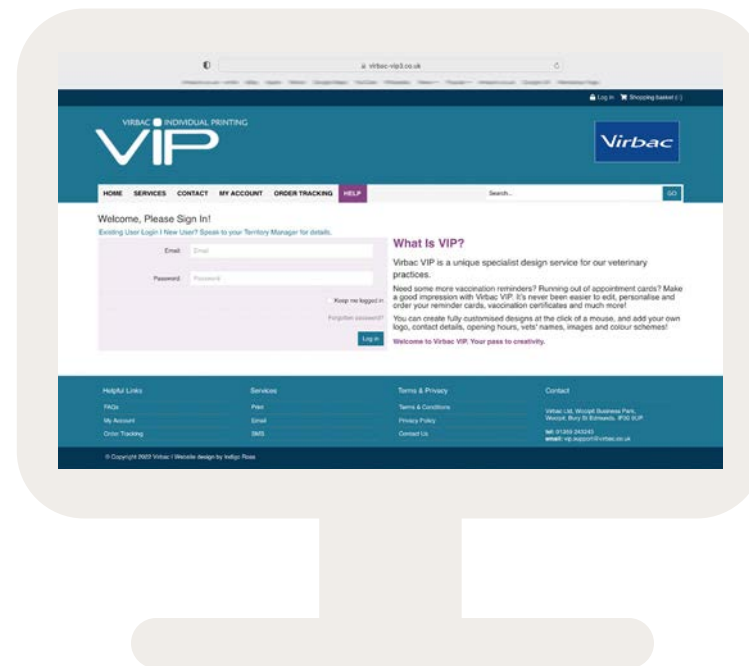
virbac-vip3.co.uk

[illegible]

Log in Shopping basket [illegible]

VIRBAC INDIVIDUAL PRINTING

VIP

Virbac

HOME SERVICES CONTACT MY ACCOUNT ORDER TRACKING HELP

Search...

GO

Welcome, Please Sign In!

Existing User Login | New User? Speak to your Territory Manager for details.

Email: Email

Password: Password

Keep me logged in

Forgotten password?

Log in

What Is VIP?

Virbac VIP is a unique specialist design service for our veterinary practices.

Need some more vaccination reminders? Running out of appointment cards? Make a good impression with Virbac VIP. It's never been easier to edit, personalise and order your reminder cards, vaccination certificates and much more!

You can create fully customised designs at the click of a mouse, and add your own logo, contact details, opening hours, vets' names, images and colour schemes!

Welcome to Virbac VIP. Your pass to creativity.

Helpful Links

FAQs

My Account

Order Tracking

Services

Print

Email

SMS

Terms & Privacy

Terms & Conditions

Privacy Policy

Contact Us

Contact

Virbac Ltd, Woolpit Business Park, Woolpit, Bury St Edmunds, IP30 9UP

tel: 01359 243243

email: vip.support@virbac.co.uk

© Copyright 2022 Virbac | Website design by Indigo Ross